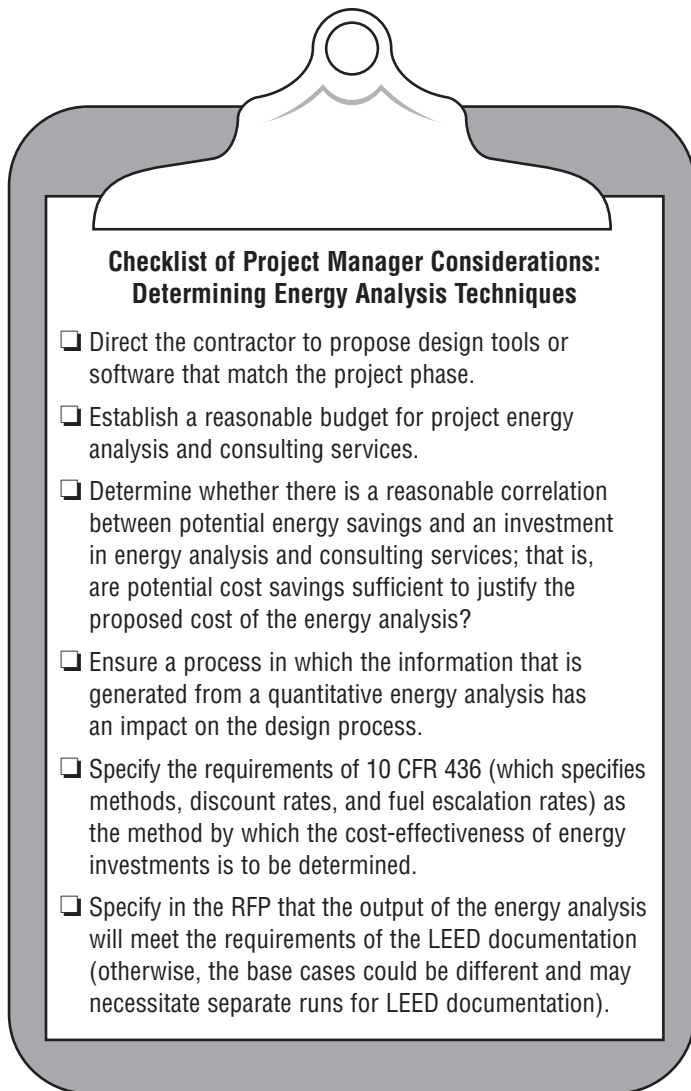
**Checklist of Project Manager Considerations: Determining Energy Analysis Techniques**

❏ Direct the contractor to propose design tools or software that match the project phase.

❏ Establish a reasonable budget for project energy analysis and consulting services.

❏ Determine whether there is a reasonable correlation between potential energy savings and an investment in energy analysis and consulting services; that is, are potential cost savings sufficient to justify the proposed cost of the energy analysis?

❏ Ensure a process in which the information that is generated from a quantitative energy analysis has an impact on the design process.

❏ Specify the requirements of 10 CFR 436 (which specifies methods, discount rates, and fuel escalation rates) as the method by which the cost-effectiveness of energy investments is to be determined.

❏ Specify in the RFP that the output of the energy analysis will meet the requirements of the LEED documentation (otherwise, the base cases could be different and may necessitate separate runs for LEED documentation).